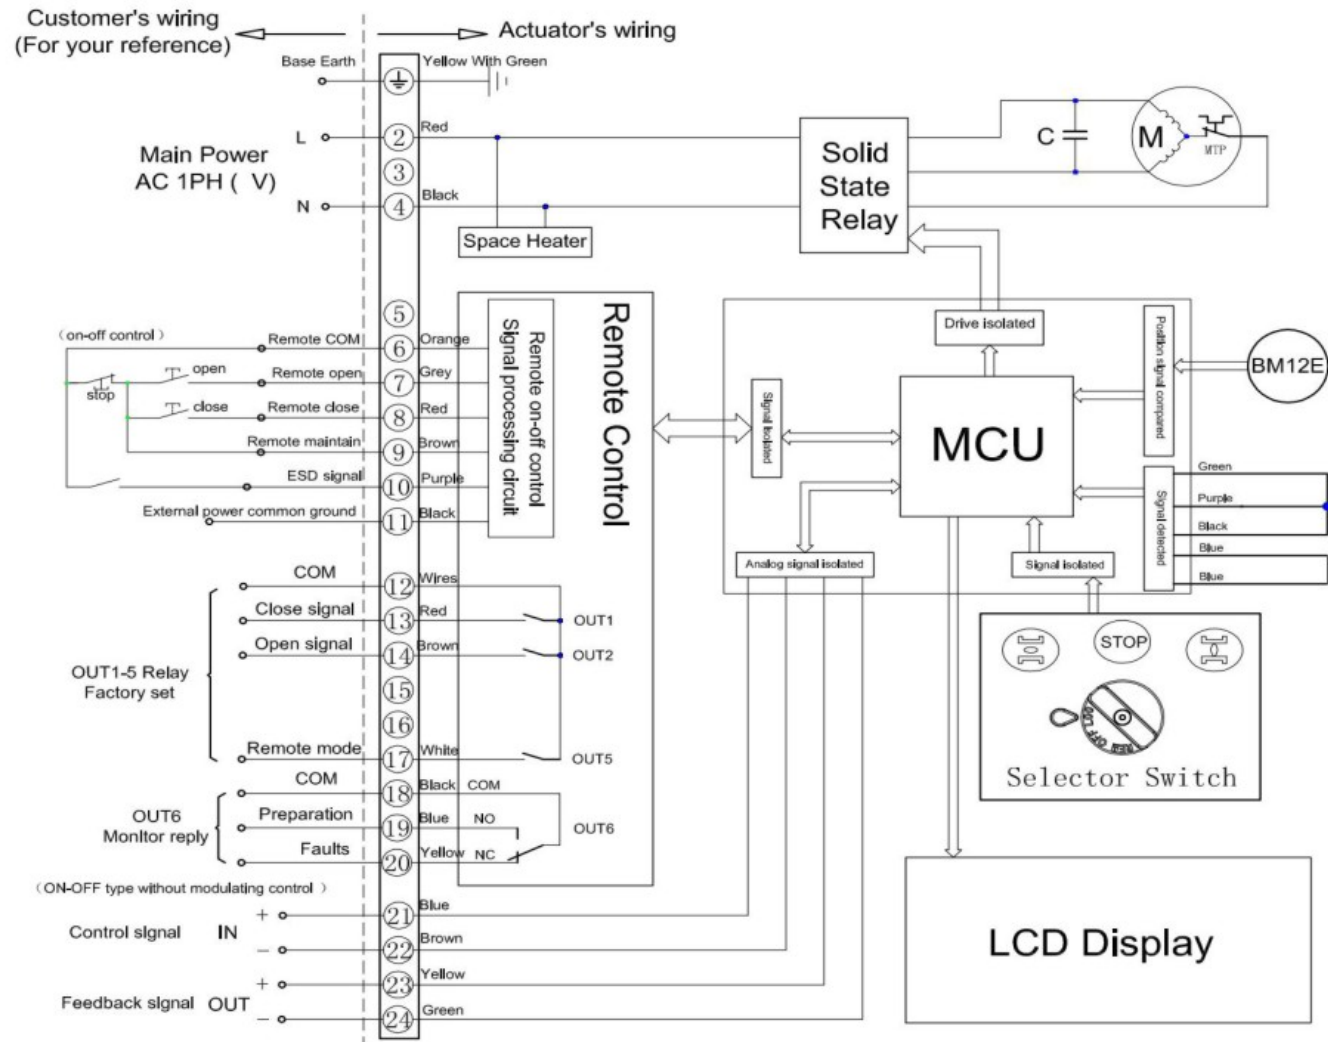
Customer's wiring
(For your reference)

Actuator's wiring

Base Earth
Yellow With Green

Main Power
AC 1PH ( V)

L
N

1
2 Red
3
4 Black

Space Heater

Solid State Relay

C
M
MTP

Remote Control

Remote on-off control
Signal processing circuit

(on-off control)

Remote COM
open
Remote open
stop
close
Remote close
Remote maintain
ESD signal
External power common ground

5
6 Orange
7 Grey
8 Red
9 Brown
10 Purple
11 Black

Drive isolated
Signal isolated
MCU
Position signal compared
BM12E
Signal detected
Green
Purple
Black
Blue
Blue
Analog signal isolated
Signal isolated

COM
Close signal
Open signal
OUT1-5 Relay
Factory set
Remote mode

12 Wires
13 Red
14 Brown
15
16
17 White

OUT1
OUT2
OUT5

STOP
Selector Switch

COM
OUT6
Monitor reply
Preparation
Faults

18 Black COM
19 Blue NO
20 Yellow NC

OUT6

(ON-OFF type without modulating control)

Control signal IN
+
−
Feedback signal OUT
+
−

21 Blue
22 Brown
23 Yellow
24 Green

LCD Display